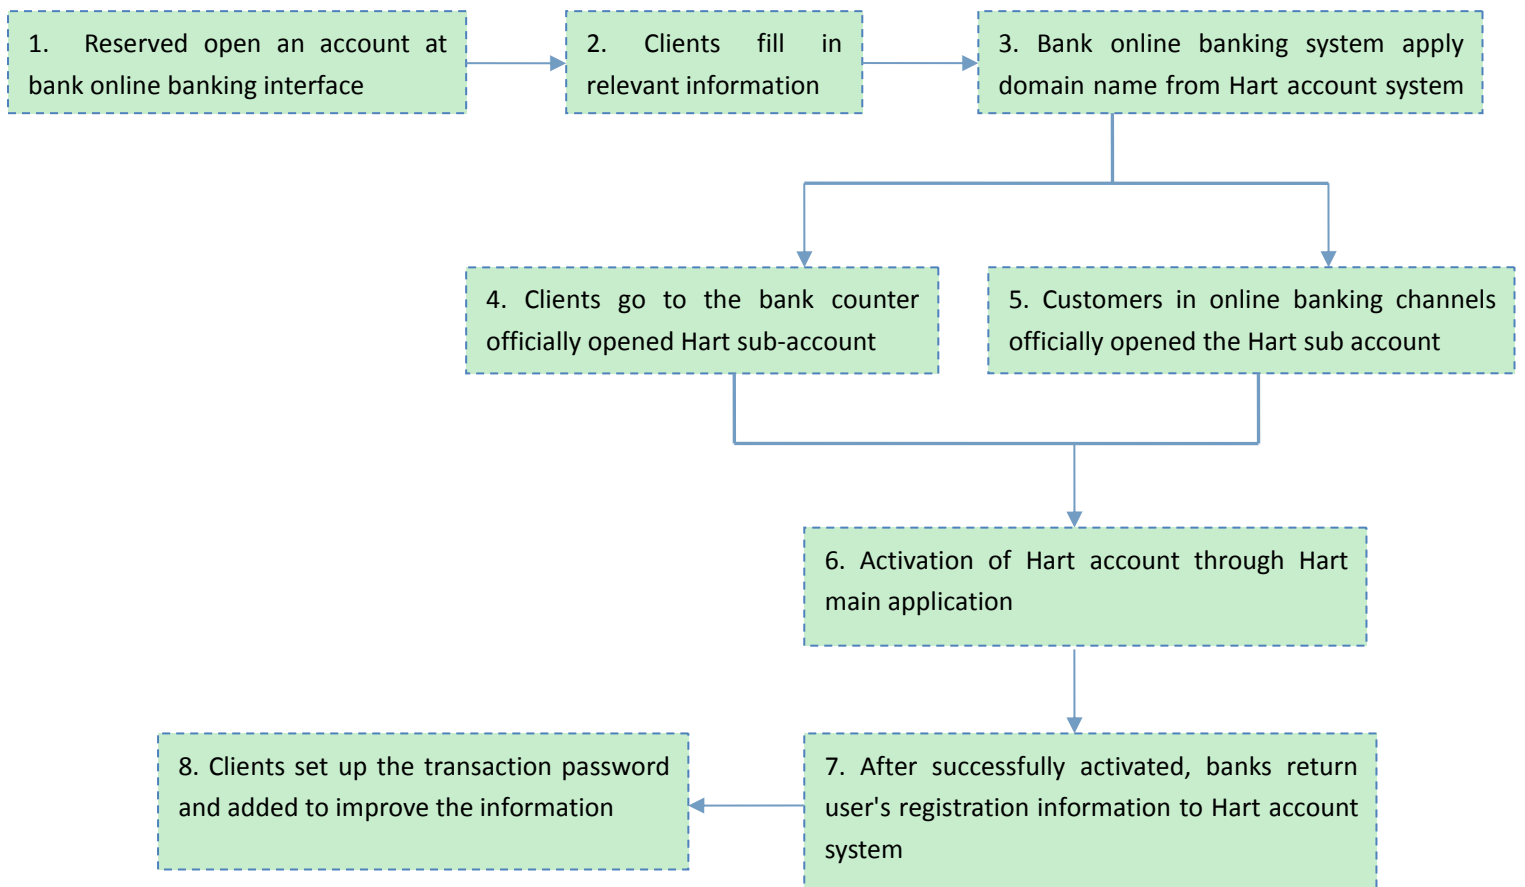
1. Reserved open an account at bank online banking interface

2. Clients fill in relevant information

3. Bank online banking system apply domain name from Hart account system

4. Clients go to the bank counter officially opened Hart sub-account

5. Customers in online banking channels officially opened the Hart sub account

6. Activation of Hart account through Hart main application

7. After successfully activated, banks return user's registration information to Hart account system

8. Clients set up the transaction password and added to improve the information